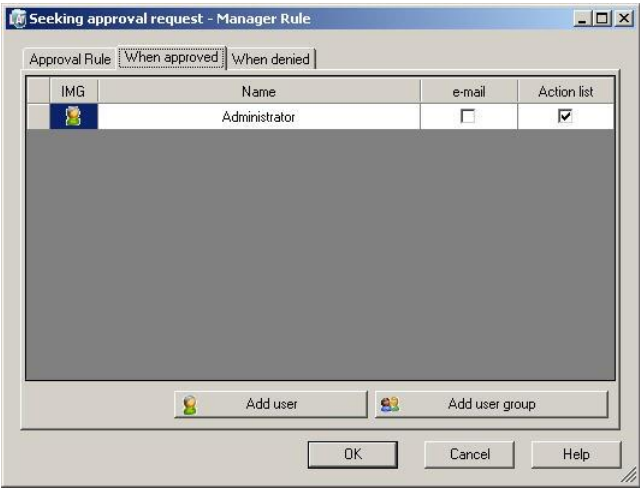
Seeking approval request - Manager Rule

Approval Rule | When approved | When denied

| | IMG | Name | e-mail | Action list |
|---|---|---|---|---|
| | | Administrator | ☐ | ☑ |

Add user
Add user group

OK
Cancel
Help